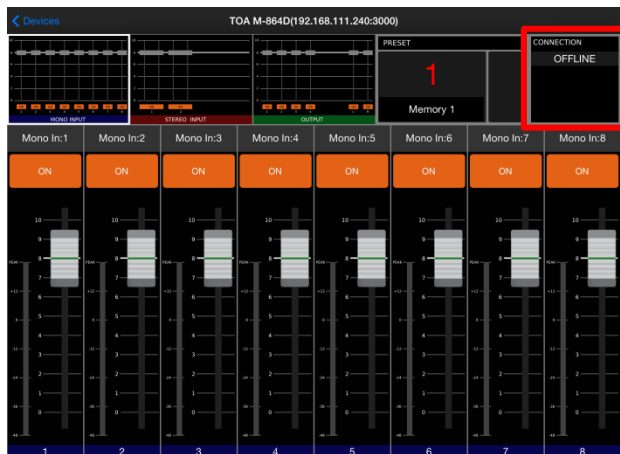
Devices

TOA M-864D(192.168.111.240:3000)

MONO INPUT

STEREO INPUT

OUTPUT

PRESET

1

Memory 1

CONNECTION

OFFLINE

| Mono In:1 | Mono In:2 | Mono In:3 | Mono In:4 | Mono In:5 | Mono In:6 | Mono In:7 | Mono In:8 |
|---|---|---|---|---|---|---|---|
| ON | ON | ON | ON | ON | ON | ON | ON |

10
9
8
7
6
5
4
3
2
1
0

PEAK

1 2 3 4 5 6 7 8